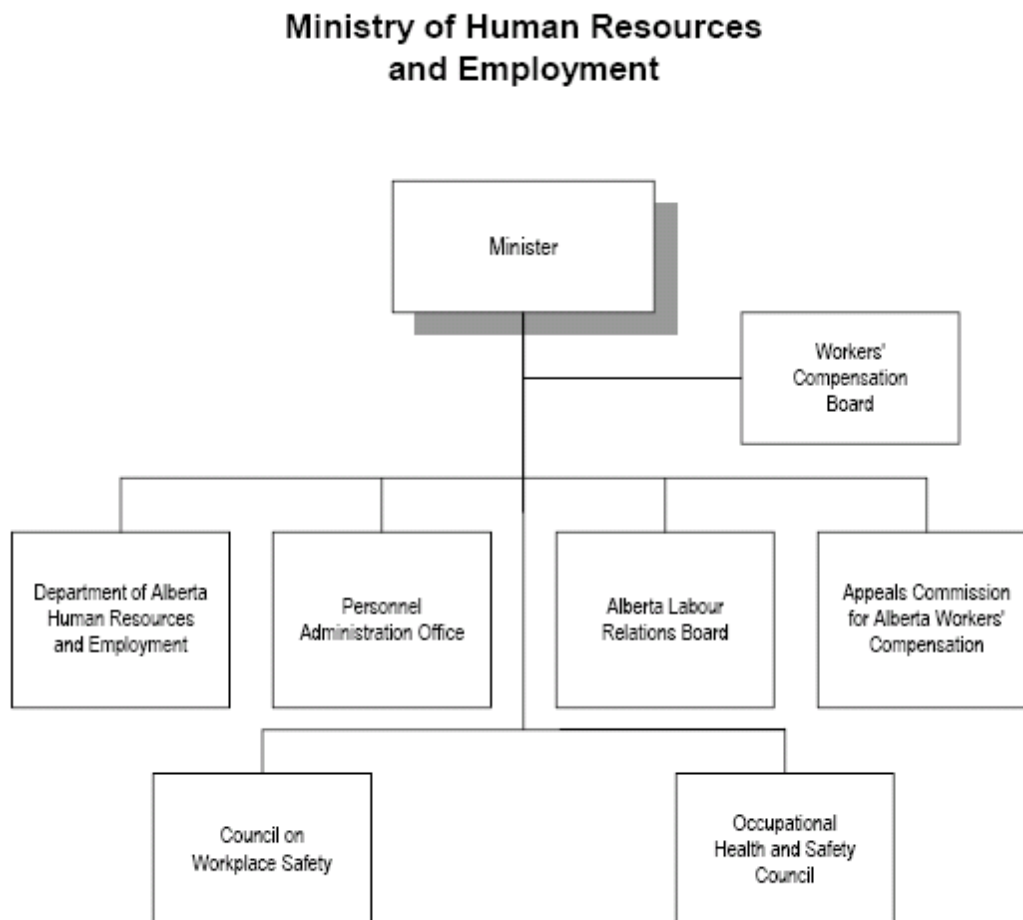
Ministry of Human Resources and Employment

Minister

Workers' Compensation Board

Department of Alberta Human Resources and Employment

Personnel Administration Office

Alberta Labour Relations Board

Appeals Commission for Alberta Workers' Compensation

Council on Workplace Safety

Occupational Health and Safety Council